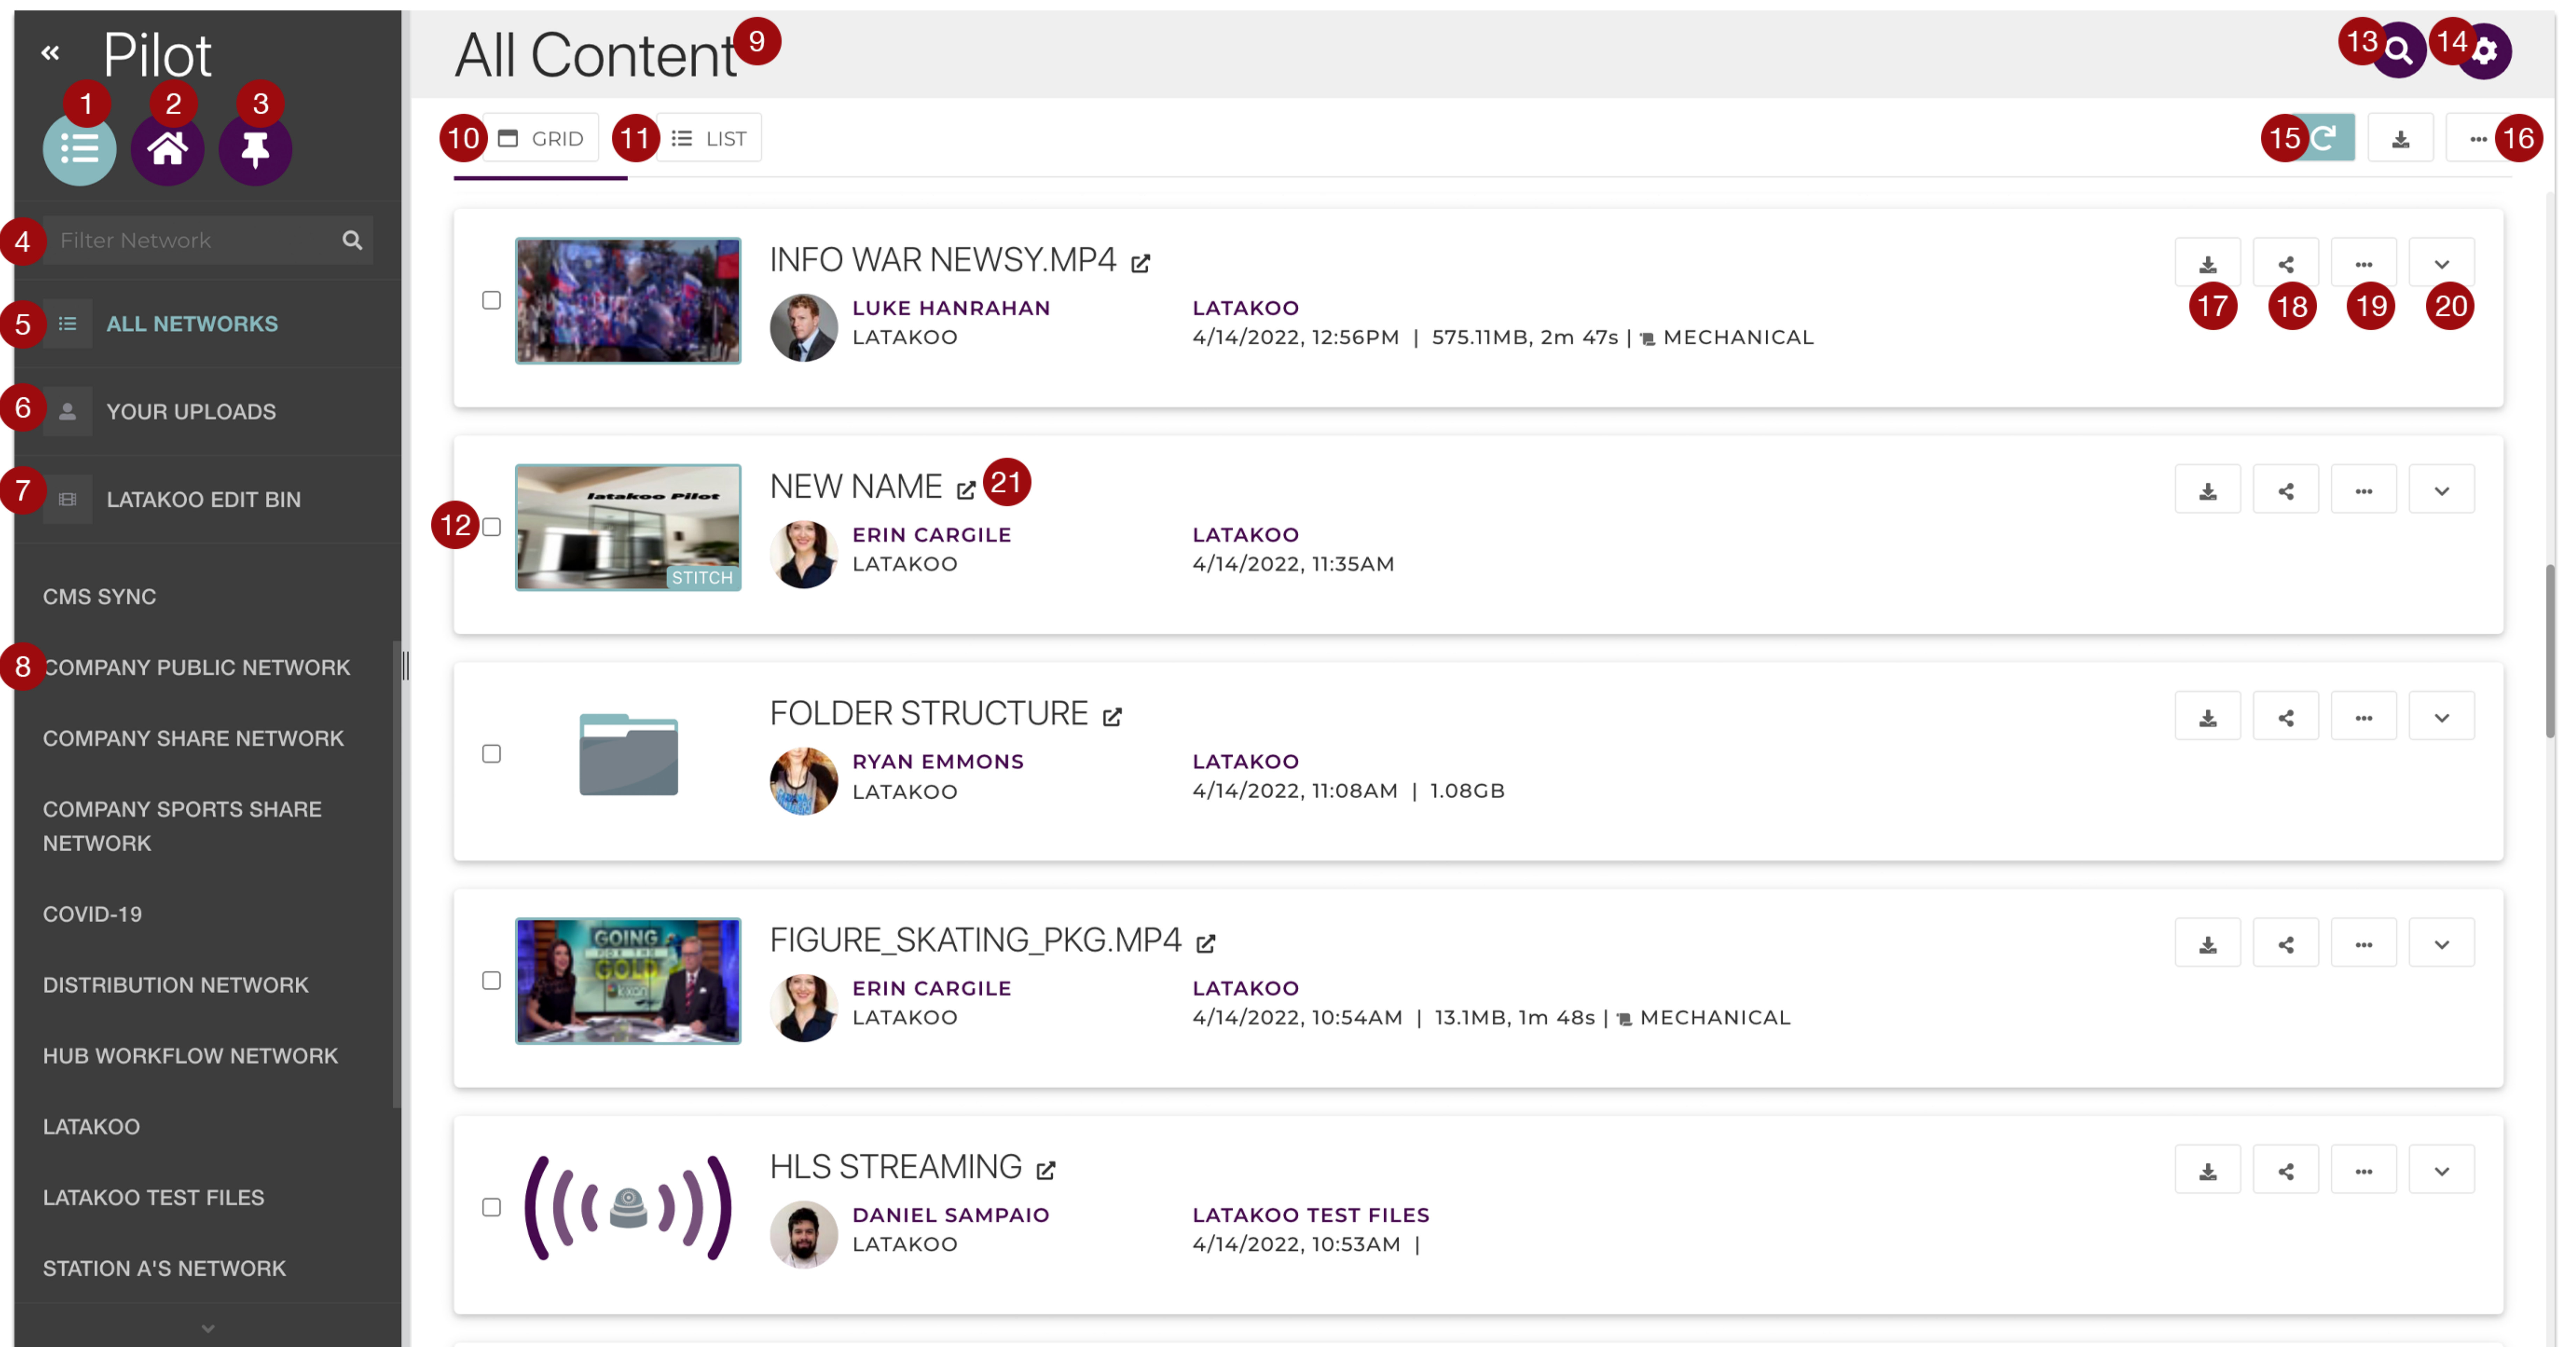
« Pilot

1 2 3

4 Filter Network

5 ALL NETWORKS

6 YOUR UPLOADS

7 LATAKOO EDIT BIN

CMS SYNC

8 COMPANY PUBLIC NETWORK

COMPANY SHARE NETWORK

COMPANY SPORTS SHARE NETWORK

COVID-19

DISTRIBUTION NETWORK

HUB WORKFLOW NETWORK

LATAKOO

LATAKOO TEST FILES

STATION A'S NETWORK

All Content 9

13 14

10 GRID 11 LIST

15 16

INFO WAR NEWSY.MP4
LUKE HANRAHAN
LATAKOO
LATAKOO
4/14/2022, 12:56PM | 575.11MB, 2m 47s | MECHANICAL

17 18 19 20

NEW NAME 21
latakoo Pilot
STITCH
12
ERIN CARGILE
LATAKOO
LATAKOO
4/14/2022, 11:35AM

FOLDER STRUCTURE
RYAN EMMONS
LATAKOO
LATAKOO
4/14/2022, 11:08AM | 1.08GB

FIGURE_SKATING_PKG.MP4
GOING FOR THE GOLD
ERIN CARGILE
LATAKOO
LATAKOO
4/14/2022, 10:54AM | 13.1MB, 1m 48s | MECHANICAL

HLS STREAMING
DANIEL SAMPAIO
LATAKOO
LATAKOO TEST FILES
4/14/2022, 10:53AM |